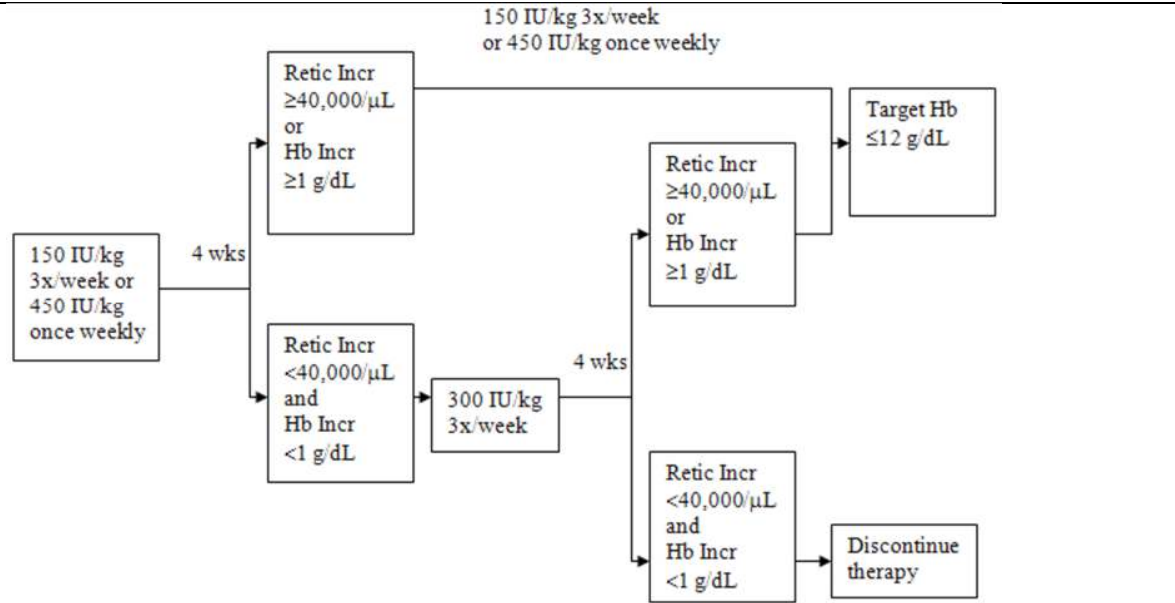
150 IU/kg 3x/week
or 450 IU/kg once weekly

150 IU/kg 3x/week or 450 IU/kg once weekly

4 wks

Retic Incr $\geq$40,000/µL or Hb Incr $\geq$1 g/dL

Retic Incr <40,000/µL and Hb Incr <1 g/dL

300 IU/kg 3x/week

4 wks

Retic Incr $\geq$40,000/µL or Hb Incr $\geq$1 g/dL

Retic Incr <40,000/µL and Hb Incr <1 g/dL

Target Hb $\leq$12 g/dL

Discontinue therapy